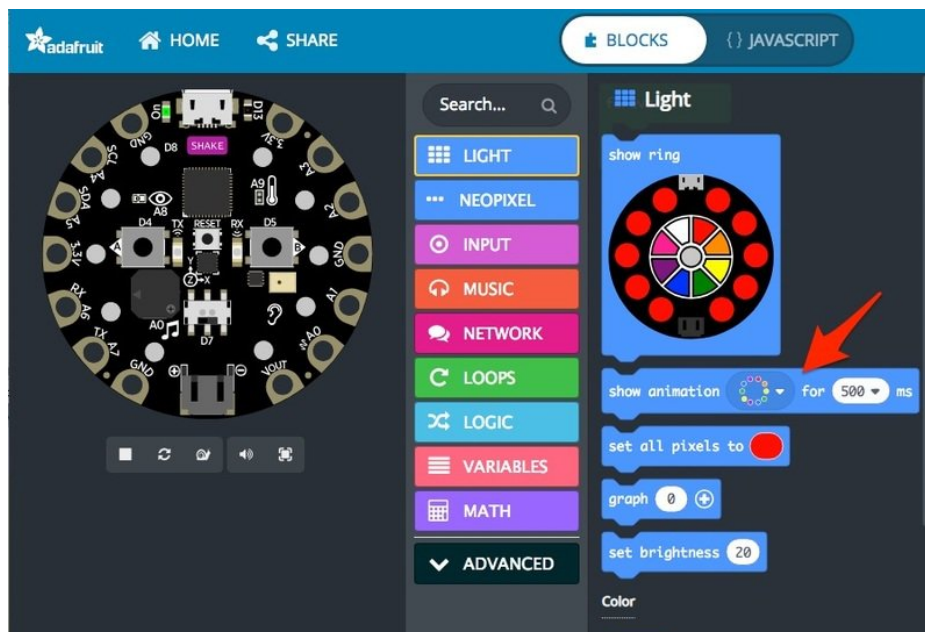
adafruit HOME SHARE BLOCKS {} JAVASCRIPT

GND D13 3.3V SCL A4 D8 SHAKE A3 A8 A9 SDA A5 A2 D4 TX RESET RX D5 A B 3.3V GND RX A6 A1 TX A7 A0 D7 A0 GND VOUT

Search...

LIGHT
NEOPIXEL
INPUT
MUSIC
NETWORK
LOOPS
LOGIC
VARIABLES
MATH
ADVANCED

Light

show ring

show animation for 500 ms

set all pixels to

graph 0

set brightness 20

Color